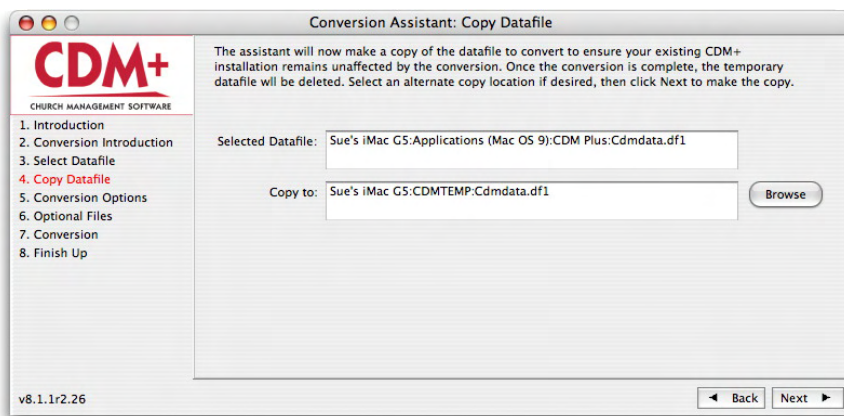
Conversion Assistant: Copy Datafile

CDM+
CHURCH MANAGEMENT SOFTWARE

1. Introduction
2. Conversion Introduction
3. Select Datafile
4. Copy Datafile
5. Conversion Options
6. Optional Files
7. Conversion
8. Finish Up

The assistant will now make a copy of the datafile to convert to ensure your existing CDM+ installation remains unaffected by the conversion. Once the conversion is complete, the temporary datafile wll be deleted. Select an alternate copy location if desired, then click Next to make the copy.

Selected Datafile: Sue's iMac G5:Applications (Mac OS 9):CDM Plus:Cdmdata.df1

Copy to: Sue's iMac G5:CDMTEMP:Cdmdata.df1

Browse

v8.1.1r2.26

◄ Back

Next ►